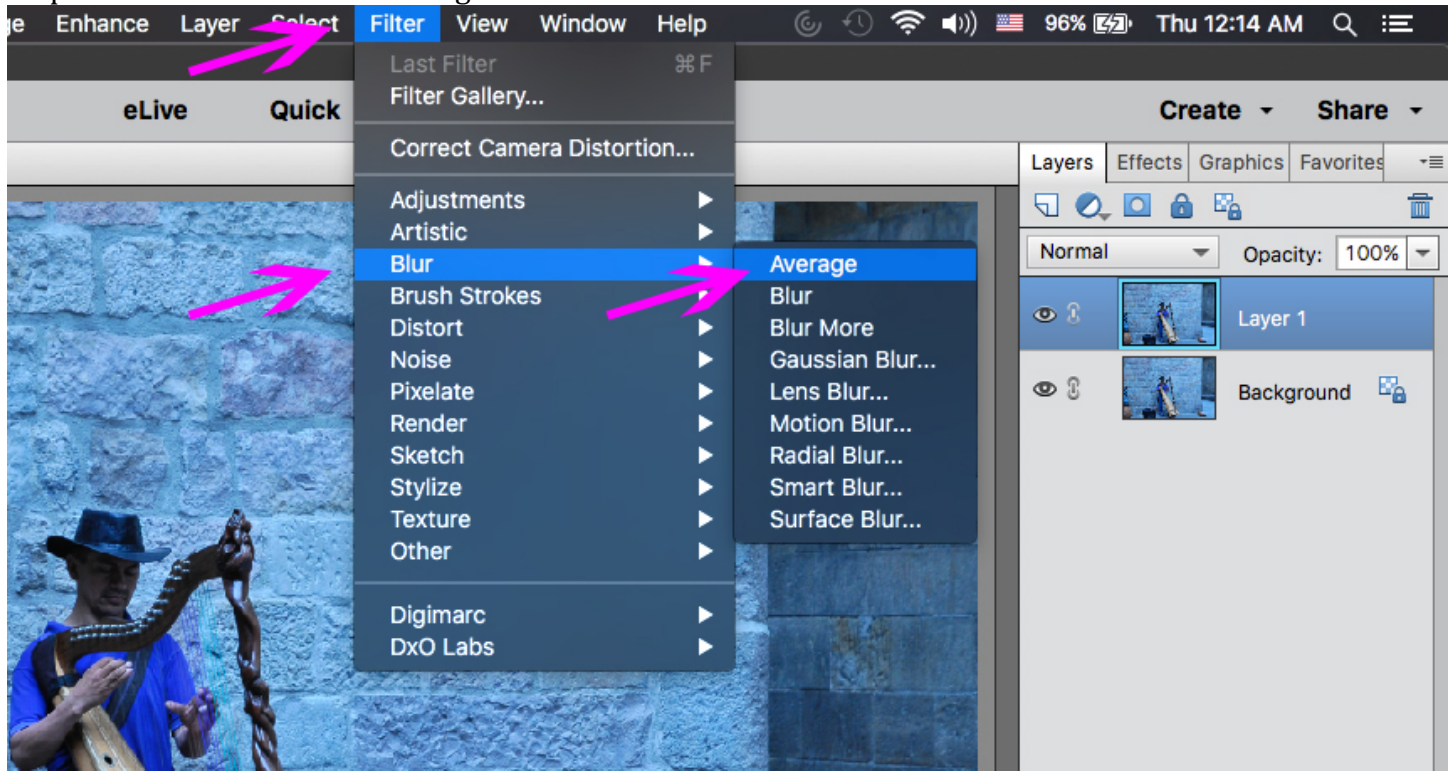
ge Enhance Layer Select Filter View Window Help

96% Thu 12:14 AM

Last Filter ⌘F
Filter Gallery...

Correct Camera Distortion...

Adjustments
Artistic
Blur
Brush Strokes
Distort
Noise
Pixelate
Render
Sketch
Stylize
Texture
Other

Digimarc
DxO Labs

Average
Blur
Blur More
Gaussian Blur...
Lens Blur...
Motion Blur...
Radial Blur...
Smart Blur...
Surface Blur...

eLive Quick

Create Share

Layers Effects Graphics Favorites

Normal Opacity: 100%

Layer 1
Background